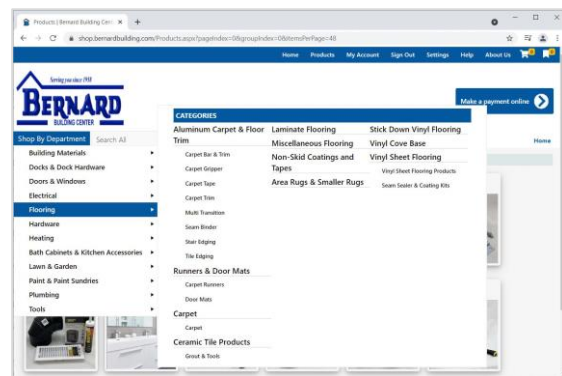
Products | Bernard Building Cen ×
+
shop.bernardbuilding.com/Products.aspx?pageIndex=0&groupIndex=0&itemsPerPage=48

Home Products My Account Sign Out Settings Help About Us

Serving you since 1958
BERNARD
BUILDING CENTER

Make a payment online

Shop By Department
Search All
Home

Building Materials
Docks & Dock Hardware
Doors & Windows
Electrical
Flooring
Hardware
Heating
Bath Cabinets & Kitchen Accessories
Lawn & Garden
Paint & Paint Sundries
Plumbing
Tools

CATEGORIES

Aluminum Carpet & Floor Trim
Carpet Bar & Trim
Carpet Gripper
Carpet Tape
Carpet Trim
Multi Transition
Seam Binder
Stair Edging
Tile Edging

Runners & Door Mats
Carpet Runners
Door Mats

Carpet
Carpet

Ceramic Tile Products
Grout & Tools

Laminate Flooring
Miscellaneous Flooring
Non-Skid Coatings and Tapes
Area Rugs & Smaller Rugs

Stick Down Vinyl Flooring
Vinyl Cove Base
Vinyl Sheet Flooring
Vinyl Sheet Flooring Products
Seam Sealer & Coating Kits